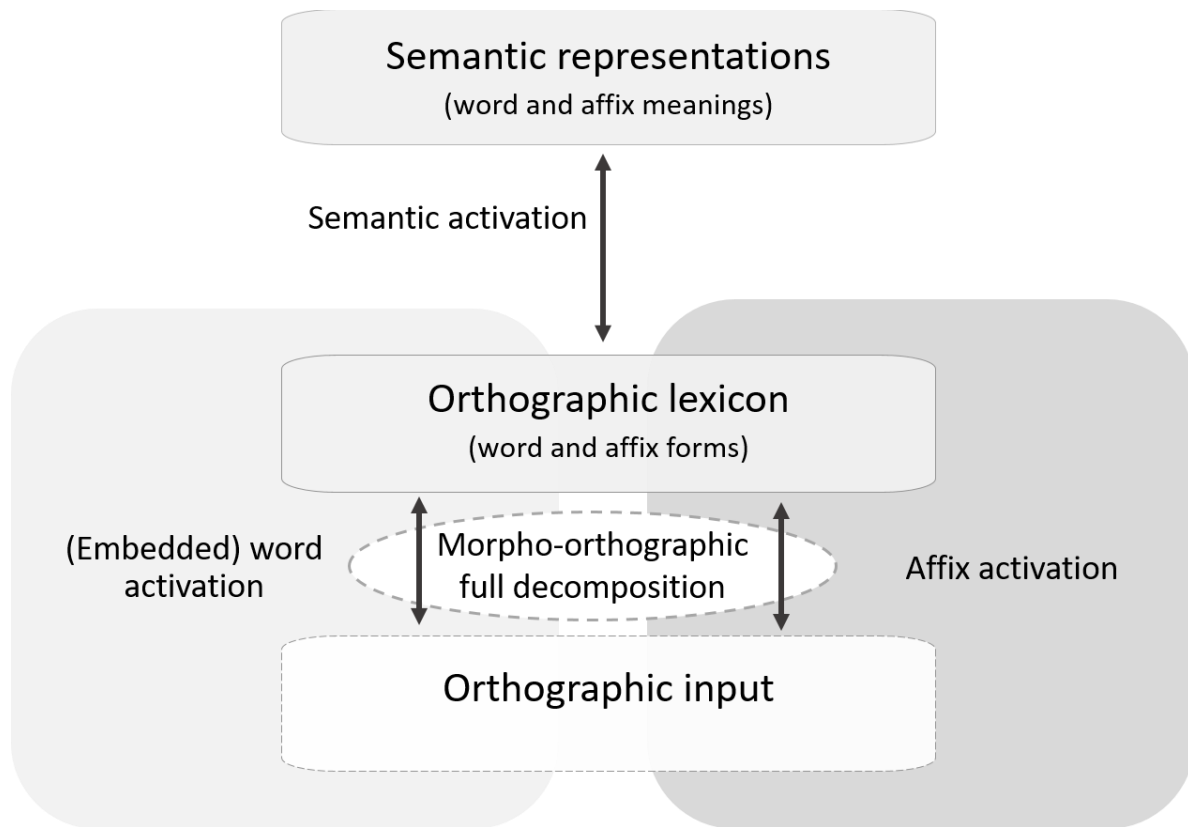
Semantic representations
(word and affix meanings)

Semantic activation

Orthographic lexicon
(word and affix forms)

(Embedded) word activation

Morpho-orthographic full decomposition

Affix activation

Orthographic input